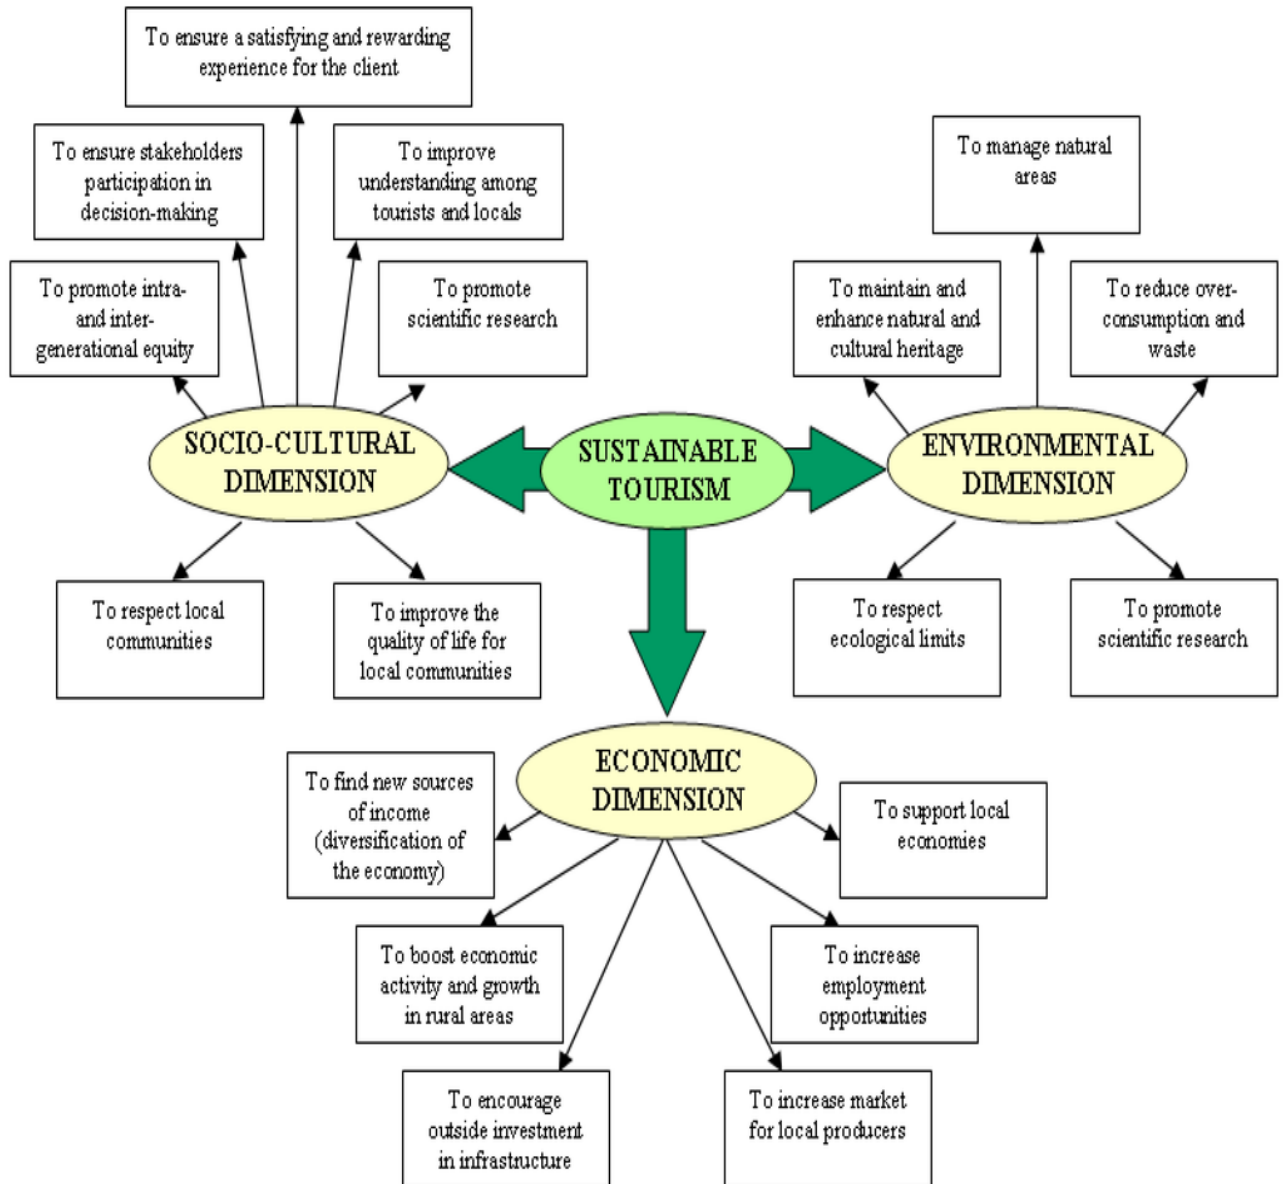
To ensure a satisfying and rewarding experience for the client

To ensure stakeholders participation in decision-making

To improve understanding among tourists and locals

To promote intra- and inter-generational equity

To promote scientific research

SOCIO-CULTURAL DIMENSION

SUSTAINABLE TOURISM

To respect local communities

To improve the quality of life for local communities

To manage natural areas

To maintain and enhance natural and cultural heritage

To reduce over-consumption and waste

ENVIRONMENTAL DIMENSION

To respect ecological limits

To promote scientific research

ECONOMIC DIMENSION

To find new sources of income (diversification of the economy)

To support local economies

To boost economic activity and growth in rural areas

To increase employment opportunities

To encourage outside investment in infrastructure

To increase market for local producers